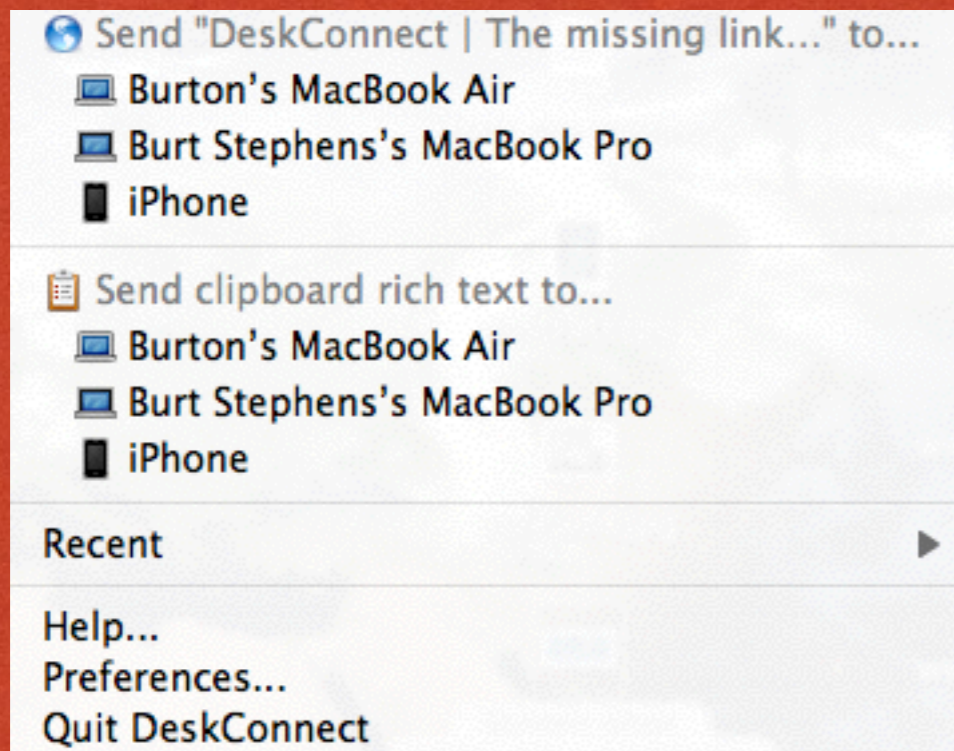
Send "DeskConnect | The missing link..." to...
Burton’s MacBook Air
Burt Stephens’s MacBook Pro
iPhone

Send clipboard rich text to...
Burton’s MacBook Air
Burt Stephens’s MacBook Pro
iPhone

Recent

Help...
Preferences...
Quit DeskConnect